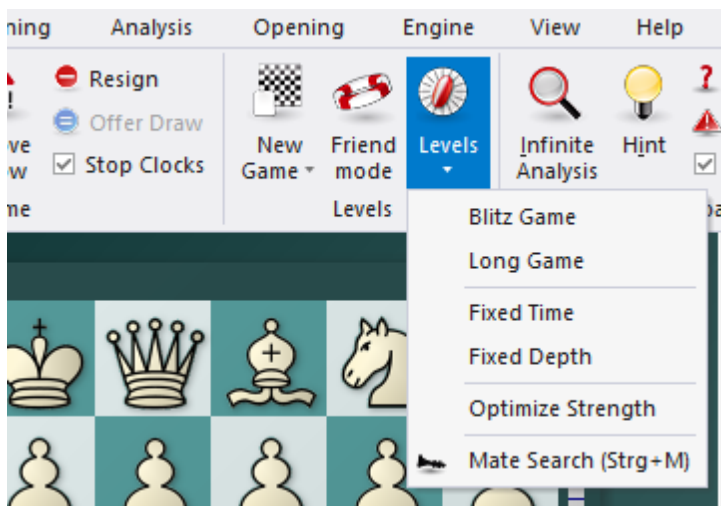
ning Analysis Opening Engine View Help

ve
w

me

Resign

Offer Draw

Stop Clocks

New Game

Friend mode

Levels

Levels

Infinite Analysis

Hint

Blitz Game

Long Game

Fixed Time

Fixed Depth

Optimize Strength

Mate Search (Strg+M)